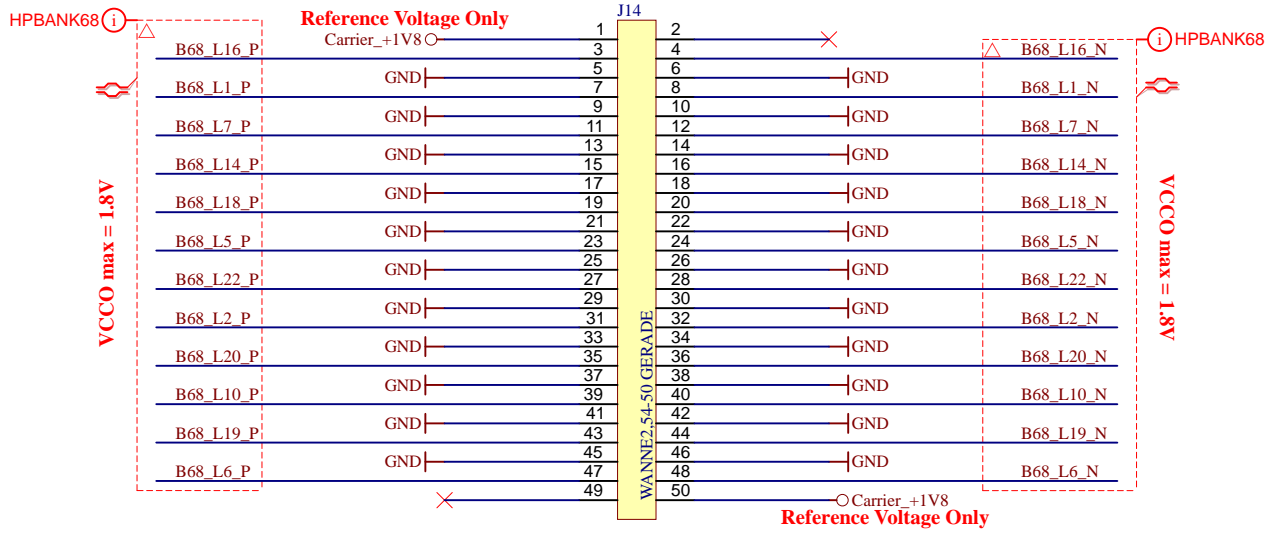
HPBANK68 i
Reference Voltage Only
J14
Carrier_+1V8
1 2
B68_L16_P 3 4 B68_L16_N
HPBANK68 i
GND 5 6 GND
B68_L1_P 7 8 B68_L1_N
GND 9 10 GND
B68_L7_P 11 12 B68_L7_N
GND 13 14 GND
B68_L14_P 15 16 B68_L14_N
GND 17 18 GND
B68_L18_P 19 20 B68_L18_N
GND 21 22 GND
B68_L5_P 23 24 B68_L5_N
GND 25 26 GND
B68_L22_P 27 28 B68_L22_N
GND 29 30 GND
B68_L2_P 31 32 B68_L2_N
GND 33 34 GND
B68_L20_P 35 36 B68_L20_N
GND 37 38 GND
B68_L10_P 39 40 B68_L10_N
GND 41 42 GND
B68_L19_P 43 44 B68_L19_N
GND 45 46 GND
B68_L6_P 47 48 B68_L6_N
49 50 Carrier_+1V8
Reference Voltage Only
VCCO max = 1.8V
VCCO max = 1.8V
WANNE2,54-50 GERADE